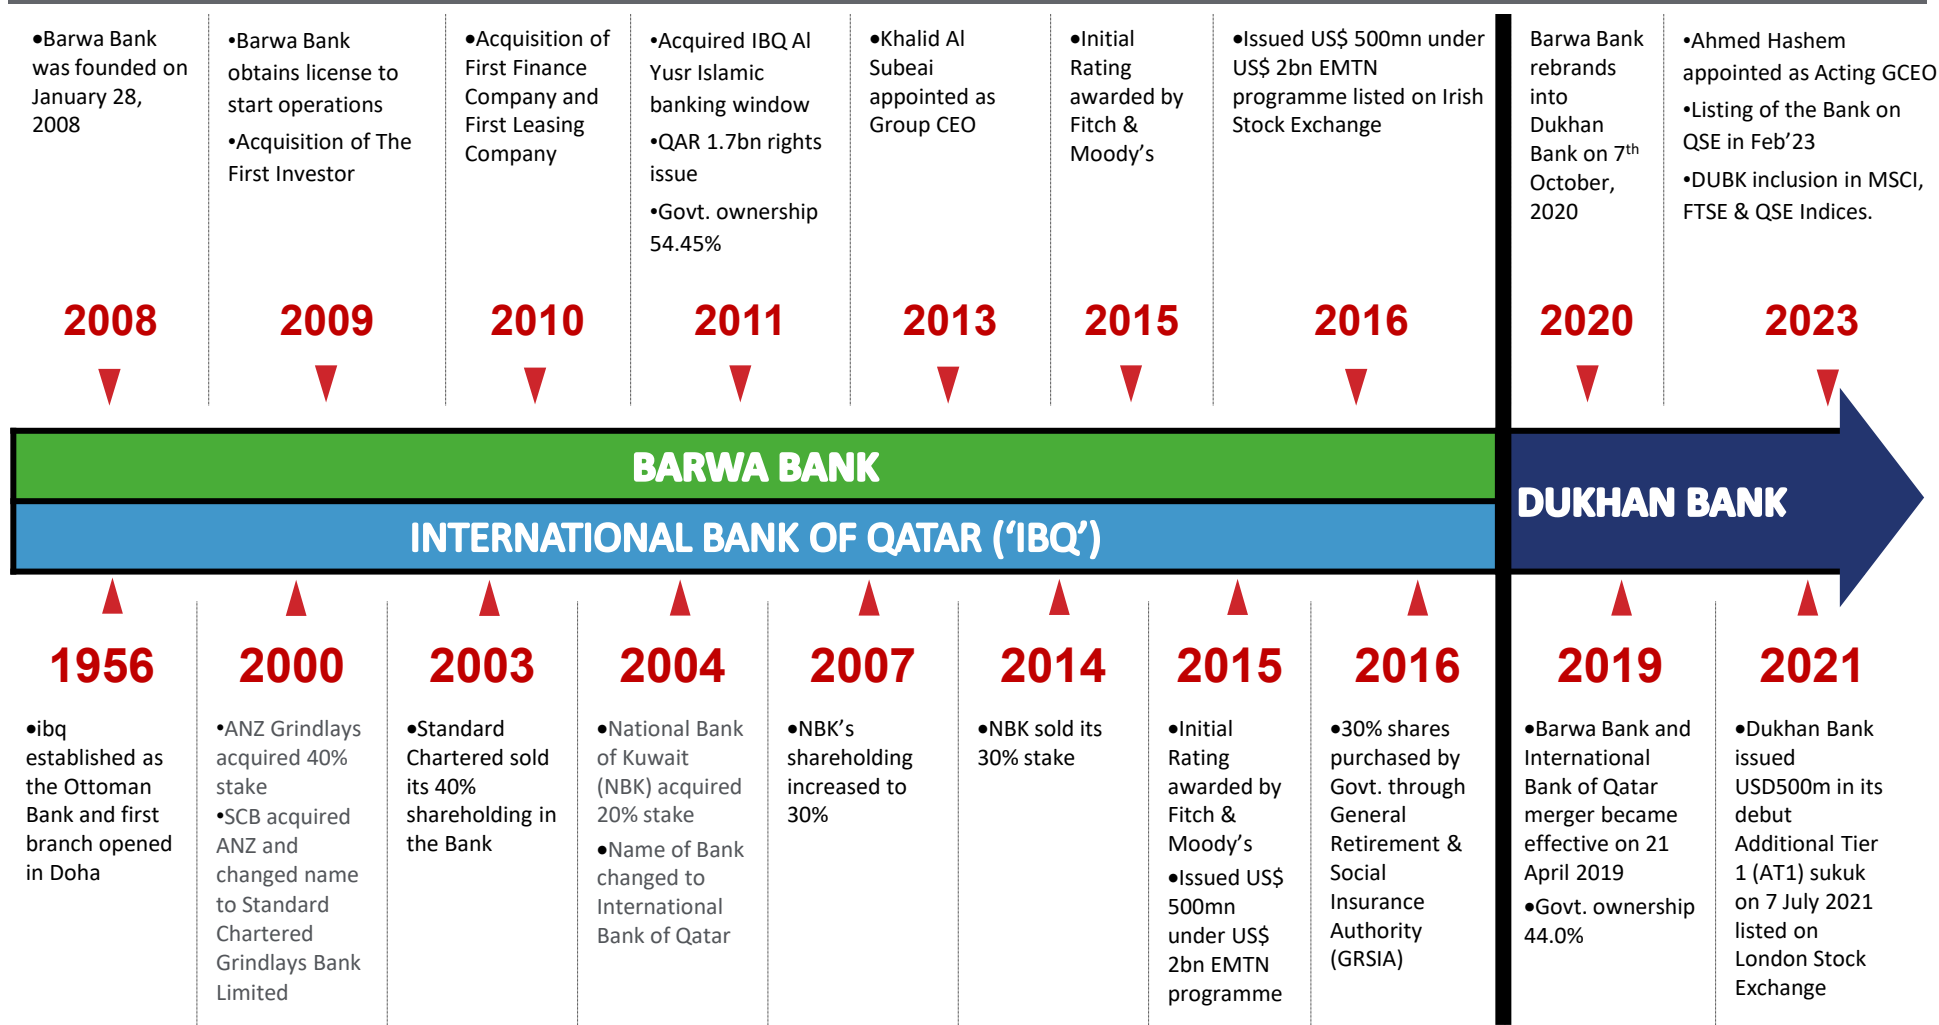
•Barwa Bank was founded on January 28, 2008

2008

•Barwa Bank obtains license to start operations

•Acquisition of The First Investor

2009

•Acquisition of First Finance Company and First Leasing Company

2010

•Acquired IBQ Al Yusr Islamic banking window

•QAR 1.7bn rights issue

•Govt. ownership 54.45%

2011

•Khalid Al Subeai appointed as Group CEO

2013

•Initial Rating awarded by Fitch & Moody's

2015

•Issued US$ 500mn under US$ 2bn EMTN programme listed on Irish Stock Exchange

2016

Barwa Bank rebrands into Dukhan Bank on 7$^{th}$ October, 2020

2020

•Ahmed Hashem appointed as Acting GCEO

•Listing of the Bank on QSE in Feb'23

•DUBK inclusion in MSCI, FTSE & QSE Indices.

2023

BARWA BANK

INTERNATIONAL BANK OF QATAR ('IBQ')

DUKHAN BANK

1956

•ibq established as the Ottoman Bank and first branch opened in Doha

2000

•ANZ Grindlays acquired 40% stake

•SCB acquired ANZ and changed name to Standard Chartered Grindlays Bank Limited

2003

•Standard Chartered sold its 40% shareholding in the Bank

2004

•National Bank of Kuwait (NBK) acquired 20% stake

•Name of Bank changed to International Bank of Qatar

2007

•NBK's shareholding increased to 30%

2014

•NBK sold its 30% stake

2015

•Initial Rating awarded by Fitch & Moody's

•Issued US$ 500mn under US$ 2bn EMTN programme

2016

•30% shares purchased by Govt. through General Retirement & Social Insurance Authority (GRSIA)

2019

•Barwa Bank and International Bank of Qatar merger became effective on 21 April 2019

•Govt. ownership 44.0%

2021

•Dukhan Bank issued USD500m in its debut Additional Tier 1 (AT1) sukuk on 7 July 2021 listed on London Stock Exchange